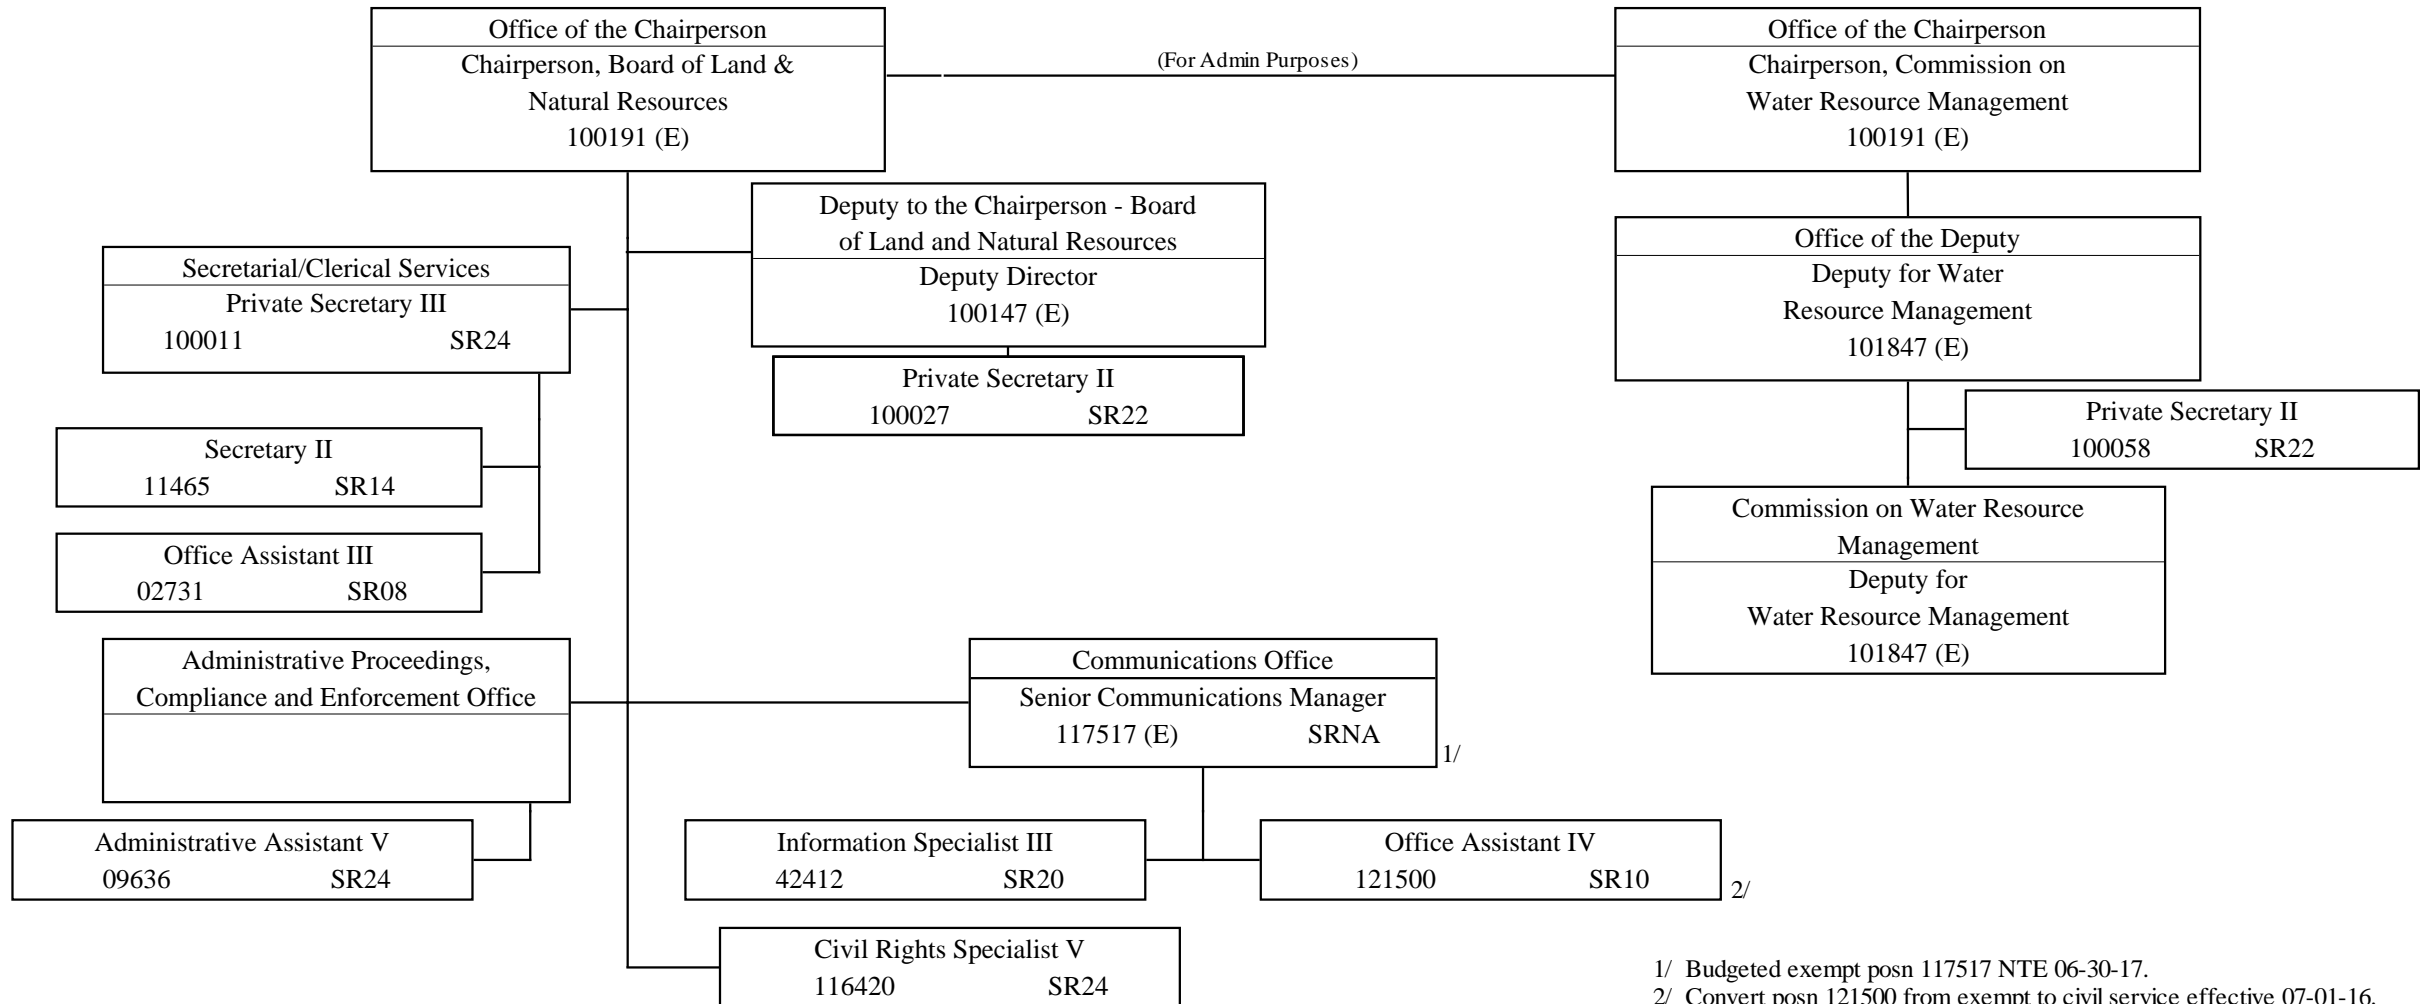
Office of the Chairperson
Chairperson, Board of Land & Natural Resources
100191 (E)

(For Admin Purposes)

Office of the Chairperson
Chairperson, Commission on Water Resource Management
100191 (E)

Deputy to the Chairperson - Board of Land and Natural Resources
Deputy Director
100147 (E)

Private Secretary II
100027 SR22

Office of the Deputy
Deputy for Water Resource Management
101847 (E)

Private Secretary II
100058 SR22

Commission on Water Resource Management
Deputy for Water Resource Management
101847 (E)

Secretarial/Clerical Services
Private Secretary III
100011 SR24

Secretary II
11465 SR14

Office Assistant III
02731 SR08

Administrative Proceedings, Compliance and Enforcement Office

Administrative Assistant V
09636 SR24

Communications Office
Senior Communications Manager
117517 (E) SRNA
1/

Information Specialist III
42412 SR20

Office Assistant IV
121500 SR10
2/

Civil Rights Specialist V
116420 SR24

1/ Budgeted exempt posn 117517 NTE 06-30-17.
2/ Convert posn 121500 from exempt to civil service effective 07-01-16.